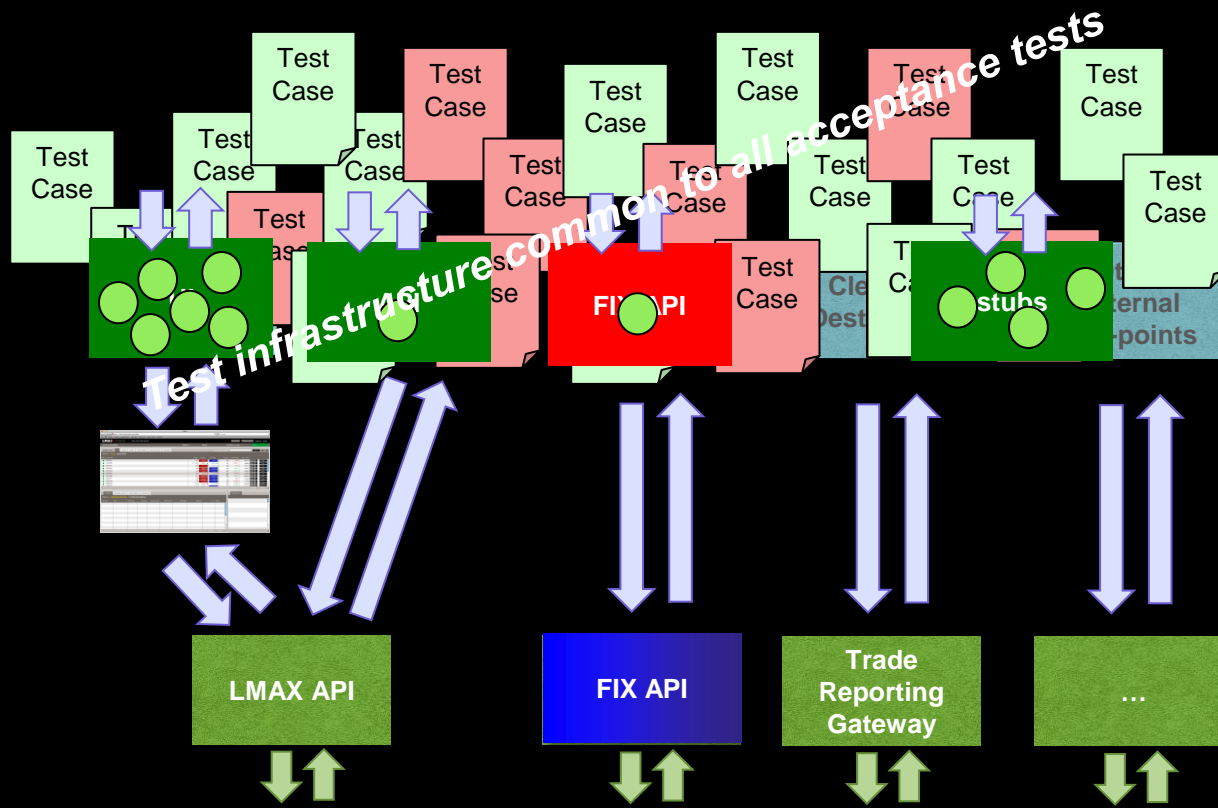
Test Case

Test Case

Test Case

Test Case

Test Case

Test Case

Test Case

Test Case

Test Case

Test Case

Test Case

Test Case

Test Case

Test Case

Test Case

Test Case

Test Case

Test infrastructure common to all acceptance tests

FIX API

Cle Dest

stubs

ternal -points

LMAX API

FIX API

Trade Reporting Gateway

…